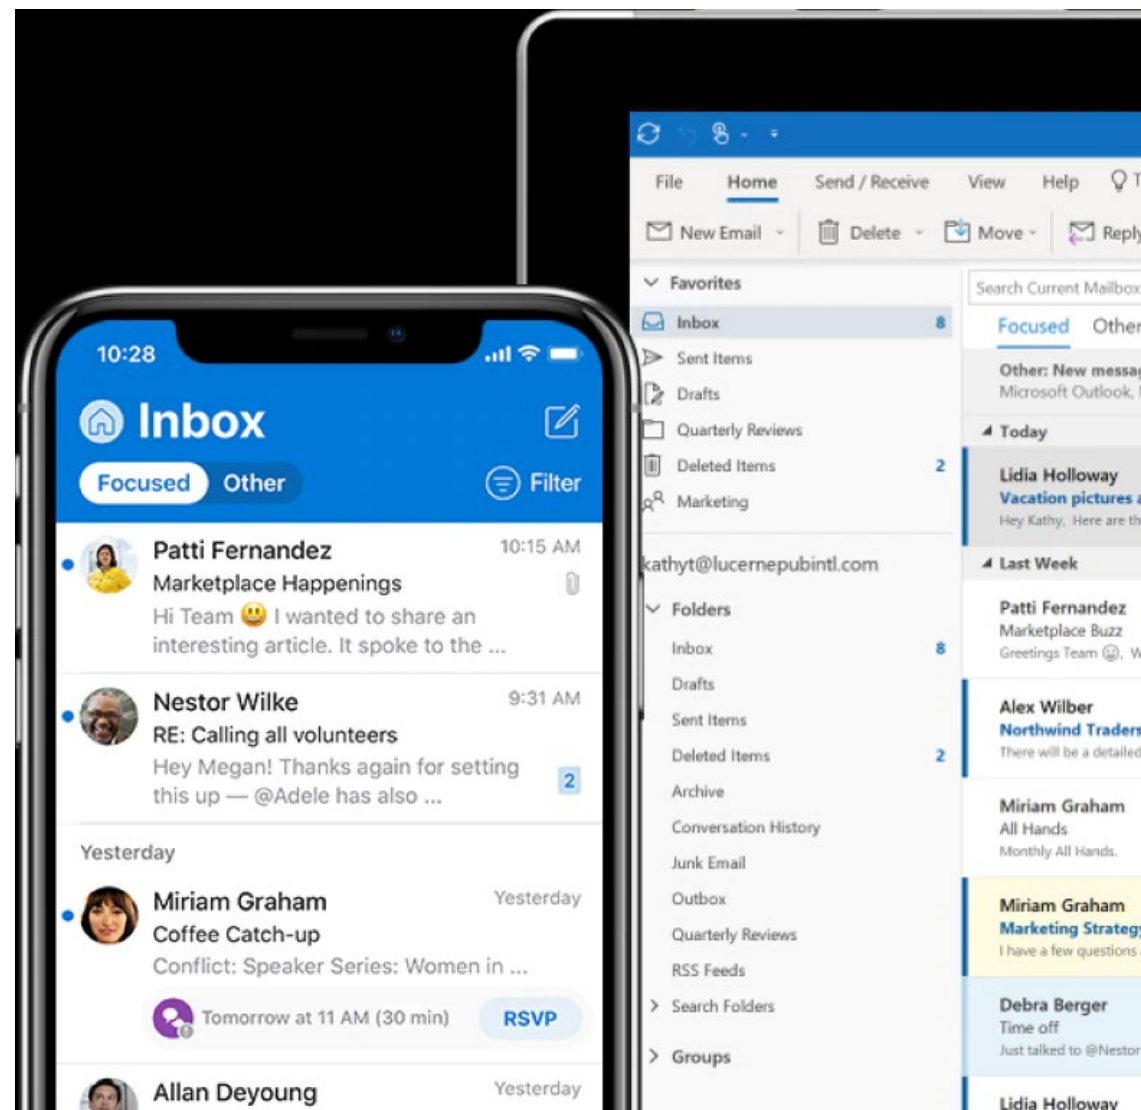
10:28

Inbox

Focused Other Filter

Patti Fernandez 10:15 AM
Marketplace Happenings
Hi Team 😃 I wanted to share an interesting article. It spoke to the ...

Nestor Wilke 9:31 AM
RE: Calling all volunteers
Hey Megan! Thanks again for setting this up — @Adele has also ... 2

Yesterday

Miriam Graham Yesterday
Coffee Catch-up
Conflict: Speaker Series: Women in ...
Tomorrow at 11 AM (30 min) RSVP

Allan Deyoung Yesterday

File Home Send / Receive View Help

New Email Delete Move Reply

Favorites
Inbox 8
Sent Items
Drafts
Quarterly Reviews
Deleted Items 2
Marketing

kathyt@lucernepubintl.com
Folders
Inbox 8
Drafts
Sent Items
Deleted Items 2
Archive
Conversation History
Junk Email
Outbox
Quarterly Reviews
RSS Feeds
Search Folders
Groups

Search Current Mailbox
Focused Other
Other: New messag
Microsoft Outlook,
Today
Lidia Holloway
Vacation pictures
Hey Kathy, Here are th
Last Week
Patti Fernandez
Marketplace Buzz
Greetings Team
Alex Wilber
Northwind Traders
There will be a detailed
Miriam Graham
All Hands
Monthly All Hands.
Miriam Graham
Marketing Strateg
I have a few questions
Debra Berger
Time off
Just talked to @Nestor
Lidia Holloway